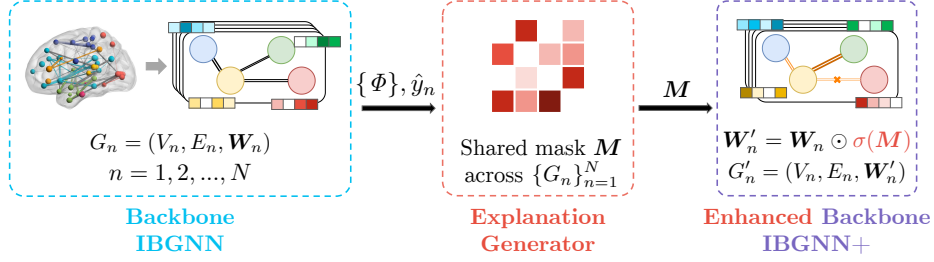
$G_n = (V_n, E_n, \boldsymbol{W}_n)$
$n = 1, 2, ..., N$

Backbone
IBGNN

$\{\Phi\}, \hat{y}_n$

Shared mask $\boldsymbol{M}$ across $\{G_n\}_{n=1}^N$

Explanation
Generator

$\boldsymbol{M}$

$\boldsymbol{W}_n' = \boldsymbol{W}_n \odot \sigma(\boldsymbol{M})$
$G_n' = (V_n, E_n, \boldsymbol{W}_n')$

Enhanced Backbone
IBGNN+